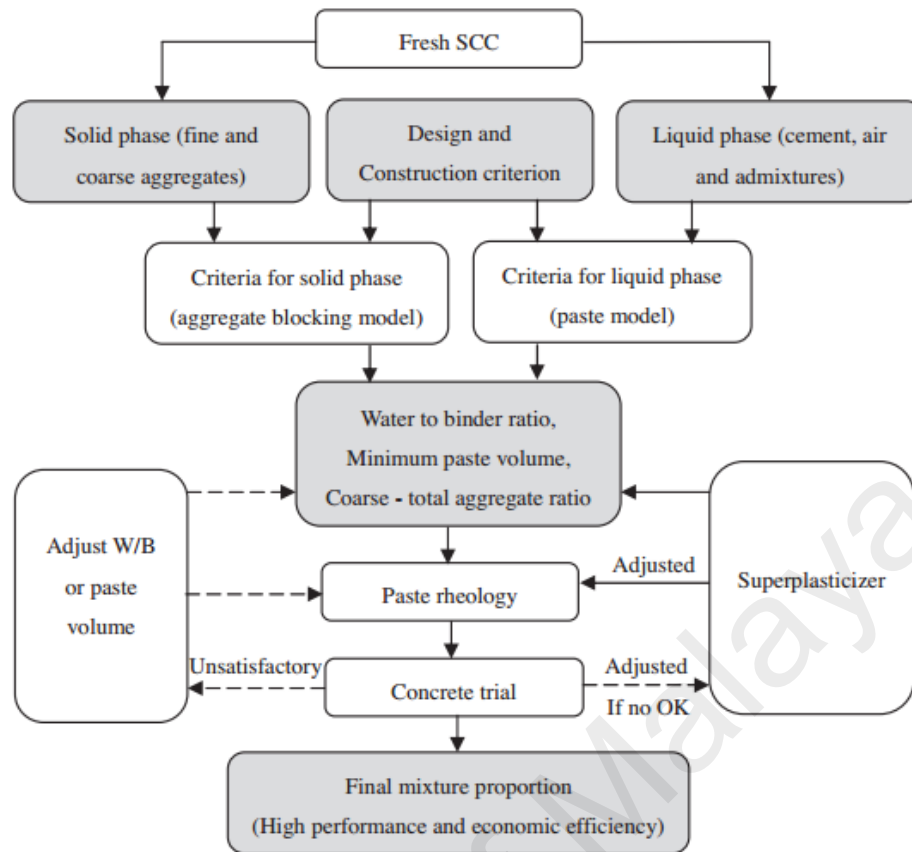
Fresh SCC

Solid phase (fine and coarse aggregates)

Design and Construction criterion

Liquid phase (cement, air and admixtures)

Criteria for solid phase (aggregate blocking model)

Criteria for liquid phase (paste model)

Water to binder ratio, Minimum paste volume, Coarse - total aggregate ratio

Adjust W/B or paste volume

Superplasticizer

Adjusted

Paste rheology

Unsatisfactory

Concrete trial

Adjusted If no OK

Final mixture proportion (High performance and economic efficiency)

Malaya